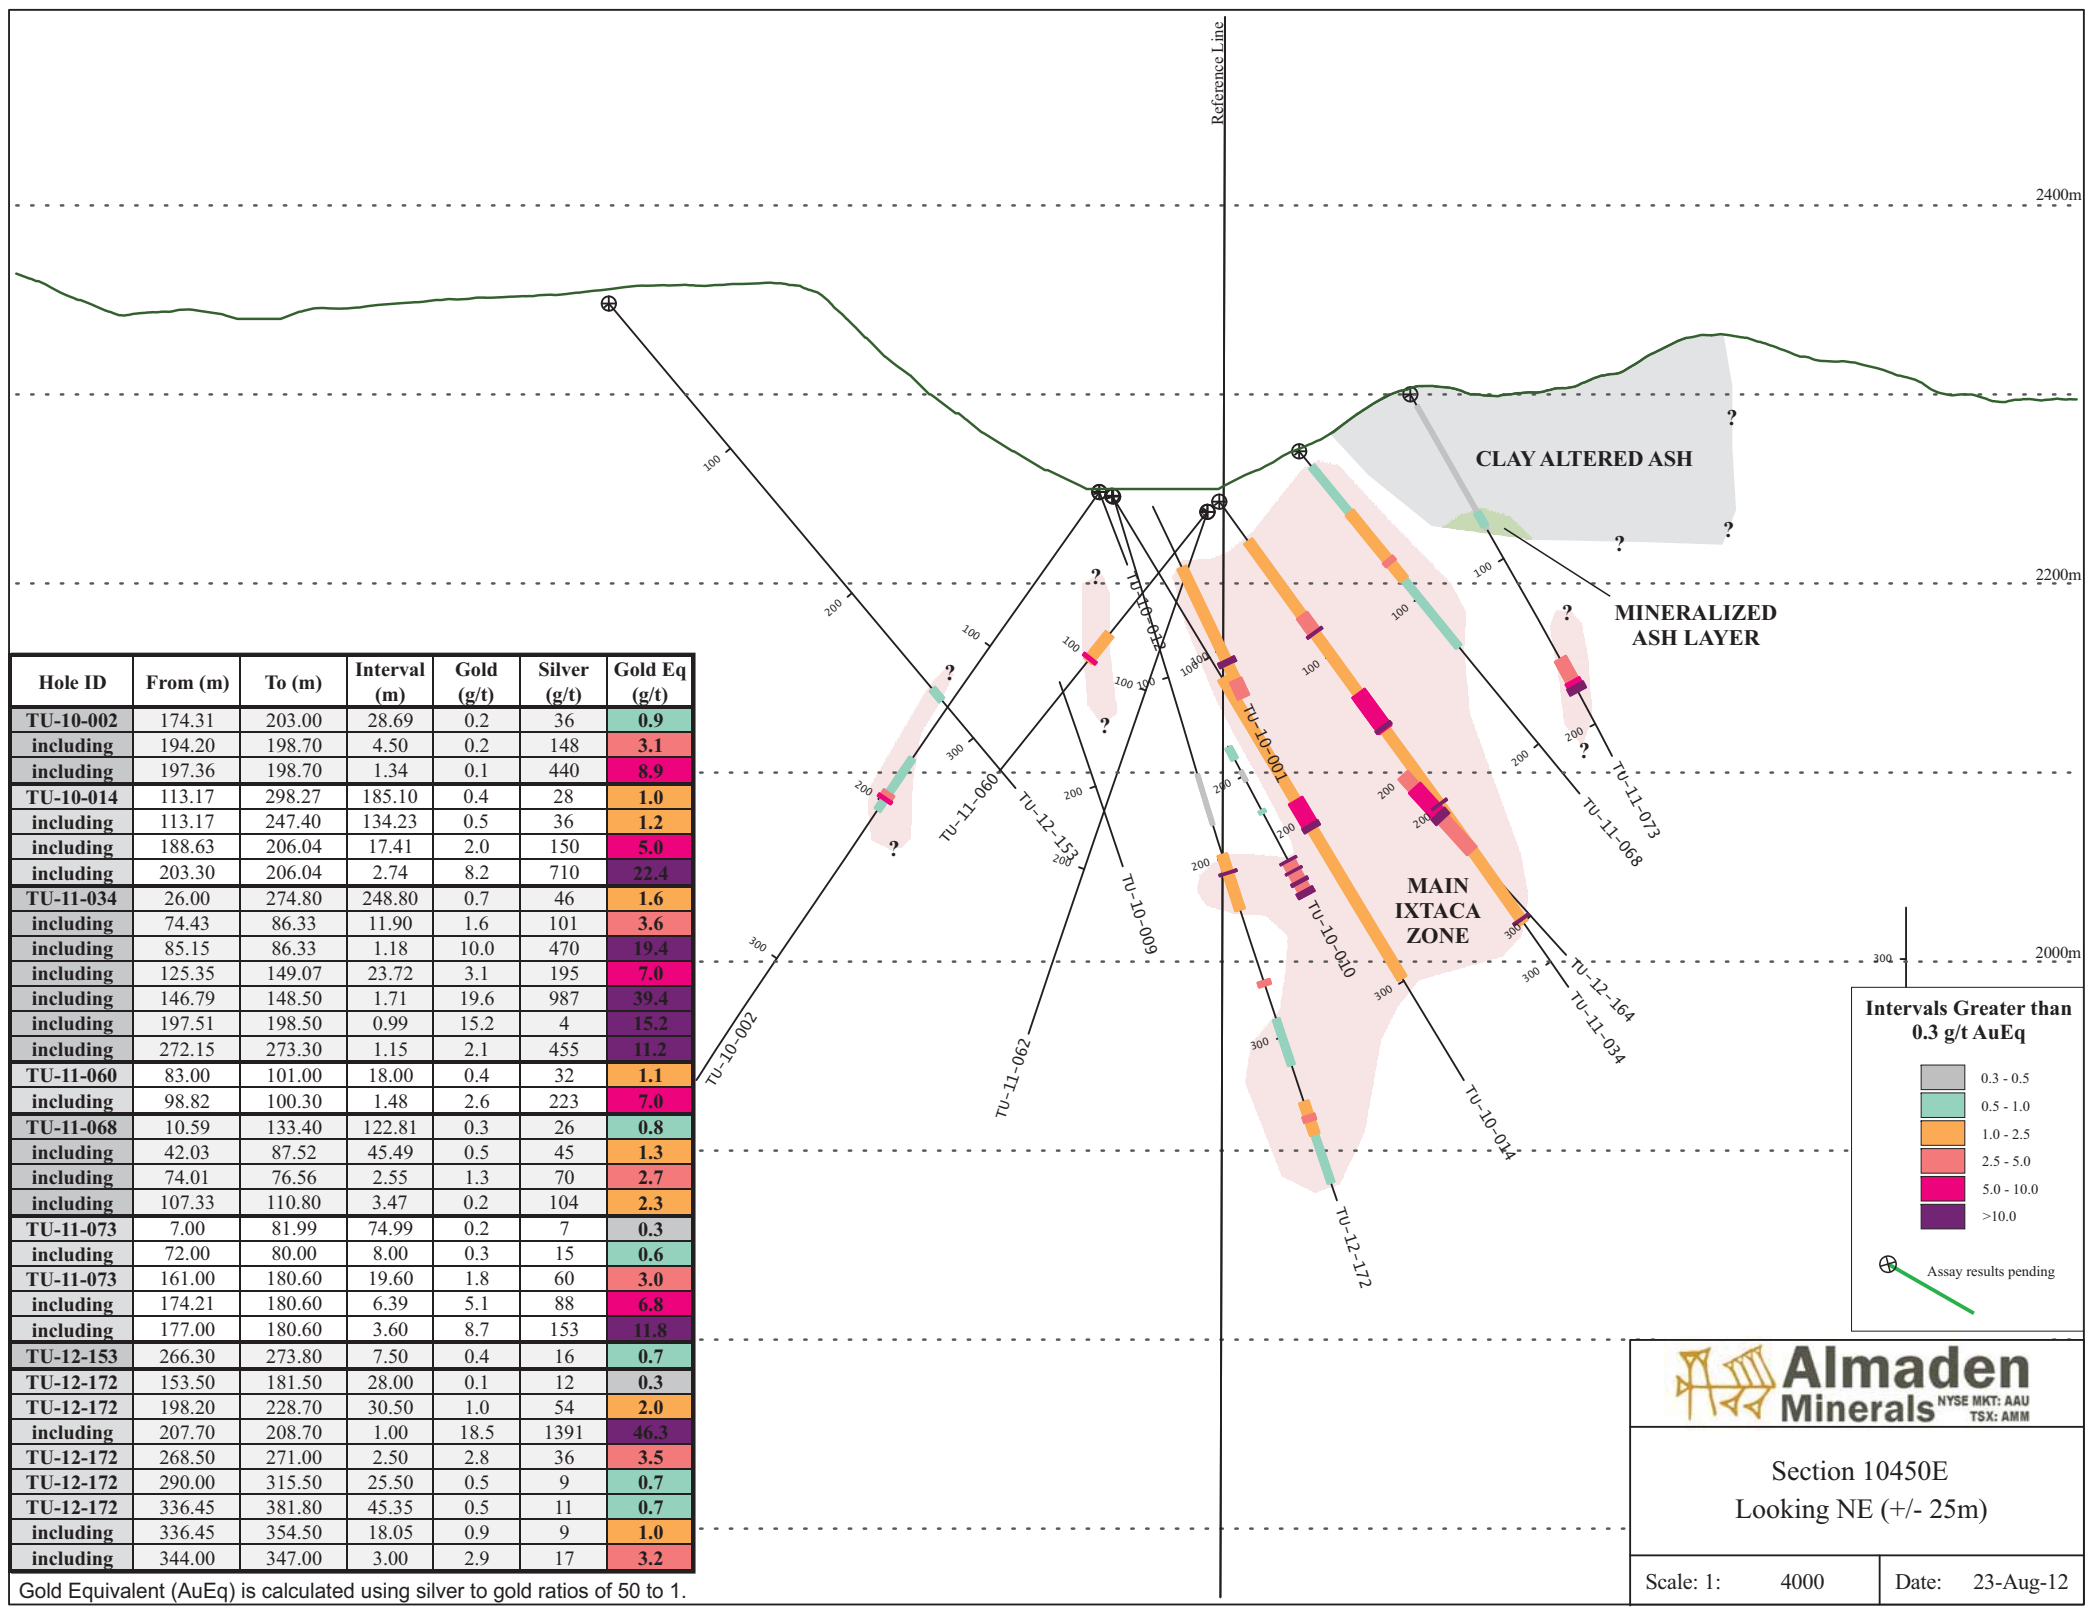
Reference Line

2400m

2200m

2000m

CLAY ALTERED ASH

MINERALIZED ASH LAYER

MAIN IXTACA ZONE

?

100

200

300

TU-10-002
TU-11-060
TU-12-153
TU-10-012
TU-10-009
TU-11-062
TU-10-001
TU-10-010
TU-12-172
TU-10-014
TU-12-164
TU-11-034
TU-11-068
TU-11-073

| Hole ID | From (m) | To (m) | Interval (m) | Gold (g/t) | Silver (g/t) | Gold Eq (g/t) |
|---|---|---|---|---|---|---|
| TU-10-002 | 174.31 | 203.00 | 28.69 | 0.2 | 36 | 0.9 |
| including | 194.20 | 198.70 | 4.50 | 0.2 | 148 | 3.1 |
| including | 197.36 | 198.70 | 1.34 | 0.1 | 440 | 8.9 |
| TU-10-014 | 113.17 | 298.27 | 185.10 | 0.4 | 28 | 1.0 |
| including | 113.17 | 247.40 | 134.23 | 0.5 | 36 | 1.2 |
| including | 188.63 | 206.04 | 17.41 | 2.0 | 150 | 5.0 |
| including | 203.30 | 206.04 | 2.74 | 8.2 | 710 | 22.4 |
| TU-11-034 | 26.00 | 274.80 | 248.80 | 0.7 | 46 | 1.6 |
| including | 74.43 | 86.33 | 11.90 | 1.6 | 101 | 3.6 |
| including | 85.15 | 86.33 | 1.18 | 10.0 | 470 | 19.4 |
| including | 125.35 | 149.07 | 23.72 | 3.1 | 195 | 7.0 |
| including | 146.79 | 148.50 | 1.71 | 19.6 | 987 | 39.4 |
| including | 197.51 | 198.50 | 0.99 | 15.2 | 4 | 15.2 |
| including | 272.15 | 273.30 | 1.15 | 2.1 | 455 | 11.2 |
| TU-11-060 | 83.00 | 101.00 | 18.00 | 0.4 | 32 | 1.1 |
| including | 98.82 | 100.30 | 1.48 | 2.6 | 223 | 7.0 |
| TU-11-068 | 10.59 | 133.40 | 122.81 | 0.3 | 26 | 0.8 |
| including | 42.03 | 87.52 | 45.49 | 0.5 | 45 | 1.3 |
| including | 74.01 | 76.56 | 2.55 | 1.3 | 70 | 2.7 |
| including | 107.33 | 110.80 | 3.47 | 0.2 | 104 | 2.3 |
| TU-11-073 | 7.00 | 81.99 | 74.99 | 0.2 | 7 | 0.3 |
| including | 72.00 | 80.00 | 8.00 | 0.3 | 15 | 0.6 |
| TU-11-073 | 161.00 | 180.60 | 19.60 | 1.8 | 60 | 3.0 |
| including | 174.21 | 180.60 | 6.39 | 5.1 | 88 | 6.8 |
| including | 177.00 | 180.60 | 3.60 | 8.7 | 153 | 11.8 |
| TU-12-153 | 266.30 | 273.80 | 7.50 | 0.4 | 16 | 0.7 |
| TU-12-172 | 153.50 | 181.50 | 28.00 | 0.1 | 12 | 0.3 |
| TU-12-172 | 198.20 | 228.70 | 30.50 | 1.0 | 54 | 2.0 |
| including | 207.70 | 208.70 | 1.00 | 18.5 | 1391 | 46.3 |
| TU-12-172 | 268.50 | 271.00 | 2.50 | 2.8 | 36 | 3.5 |
| TU-12-172 | 290.00 | 315.50 | 25.50 | 0.5 | 9 | 0.7 |
| TU-12-172 | 336.45 | 381.80 | 45.35 | 0.5 | 11 | 0.7 |
| including | 336.45 | 354.50 | 18.05 | 0.9 | 9 | 1.0 |
| including | 344.00 | 347.00 | 3.00 | 2.9 | 17 | 3.2 |

Gold Equivalent (AuEq) is calculated using silver to gold ratios of 50 to 1.

Intervals Greater than 0.3 g/t AuEq
0.3 - 0.5
0.5 - 1.0
1.0 - 2.5
2.5 - 5.0
5.0 - 10.0
>10.0
Assay results pending

Almaden Minerals NYSE MKT: AAU TSX: AMM

Section 10450E
Looking NE (+/- 25m)

Scale: 1: 4000
Date: 23-Aug-12